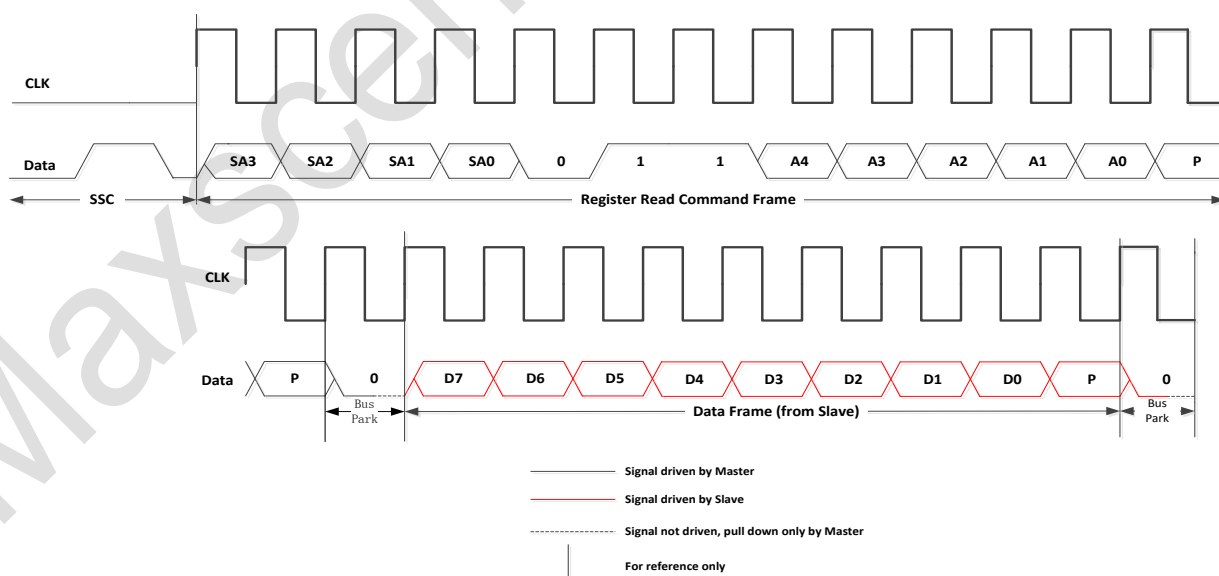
CLK

Data SA3 SA2 SA1 SA0 0 1 1 A4 A3 A2 A1 A0 P

SSC

Register Read Command Frame

CLK

Data P 0 D7 D6 D5 D4 D3 D2 D1 D0 P 0

Bus Park

Data Frame (from Slave)

Bus Park

Signal driven by Master

Signal driven by Slave

Signal not driven, pull down only by Master

For reference only

Maxscend